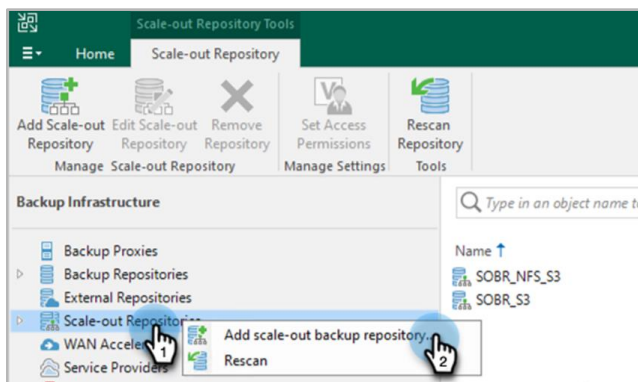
Scale-out Repository Tools

Home

Scale-out Repository

Add Scale-out Repository

Edit Scale-out Repository

Remove Repository

Manage Scale-out Repository

Set Access Permissions

Manage Settings

Rescan Repository

Tools

Backup Infrastructure

Type in an object name t

Backup Proxies

Backup Repositories

External Repositories

Scale-out Repositories

WAN Accele

Service Providers

Name

SOBR_NFS_S3

SOBR_S3

Add scale-out backup repository...

Rescan

1

2